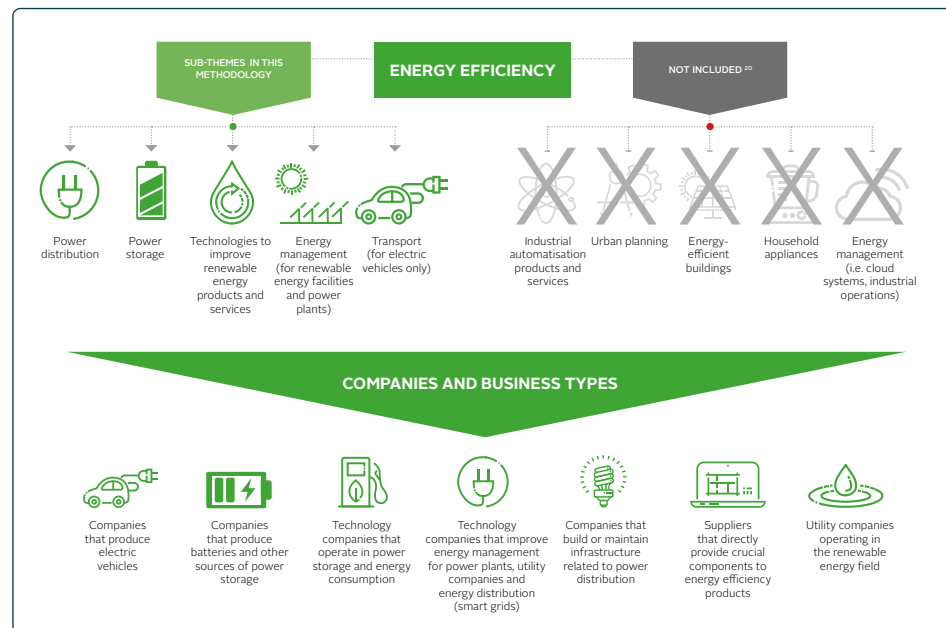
SUB-THEMES IN THIS METHODOLOGY

ENERGY EFFICIENCY

NOT INCLUDED $^{20}$

Power distribution

Power storage

Technologies to improve renewable energy products and services

Energy management (for renewable energy facilities and power plants)

Transport (for electric vehicles only)

Industrial automatisation products and services

Urban planning

Energy-efficient buildings

Household appliances

Energy management (i.e. cloud systems, industrial operations)

COMPANIES AND BUSINESS TYPES

Companies that produce electric vehicles

Companies that produce batteries and other sources of power storage

Technology companies that operate in power storage and energy consumption

Technology companies that improve energy management for power plants, utility companies and energy distribution (smart grids)

Companies that build or maintain infrastructure related to power distribution

Suppliers that directly provide crucial components to energy efficiency products

Utility companies operating in the renewable energy field